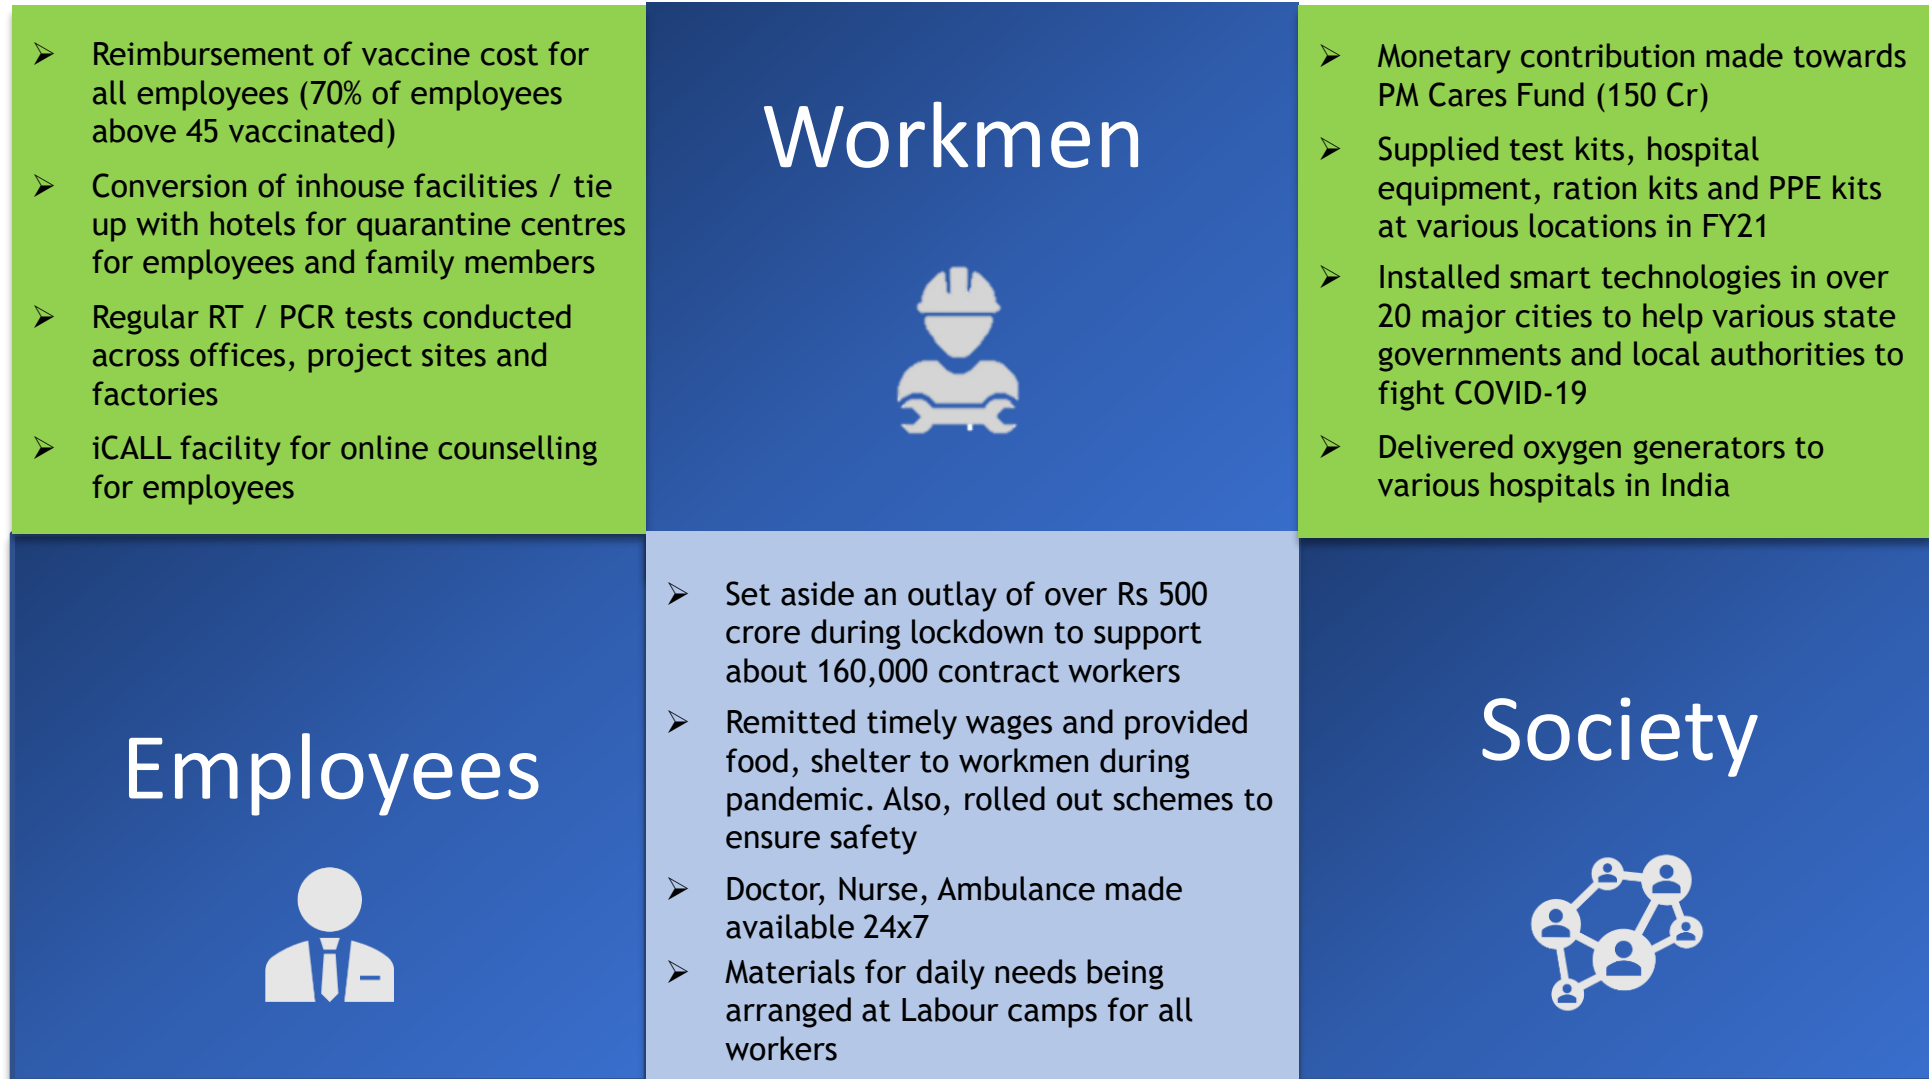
➢ Reimbursement of vaccine cost for all employees (70% of employees above 45 vaccinated)

➢ Conversion of inhouse facilities / tie up with hotels for quarantine centres for employees and family members

➢ Regular RT / PCR tests conducted across offices, project sites and factories

➢ iCALL facility for online counselling for employees

Workmen

➢ Monetary contribution made towards PM Cares Fund (150 Cr)

➢ Supplied test kits, hospital equipment, ration kits and PPE kits at various locations in FY21

➢ Installed smart technologies in over 20 major cities to help various state governments and local authorities to fight COVID-19

➢ Delivered oxygen generators to various hospitals in India

Employees

➢ Set aside an outlay of over Rs 500 crore during lockdown to support about 160,000 contract workers

➢ Remitted timely wages and provided food, shelter to workmen during pandemic. Also, rolled out schemes to ensure safety

➢ Doctor, Nurse, Ambulance made available 24x7

➢ Materials for daily needs being arranged at Labour camps for all workers

Society